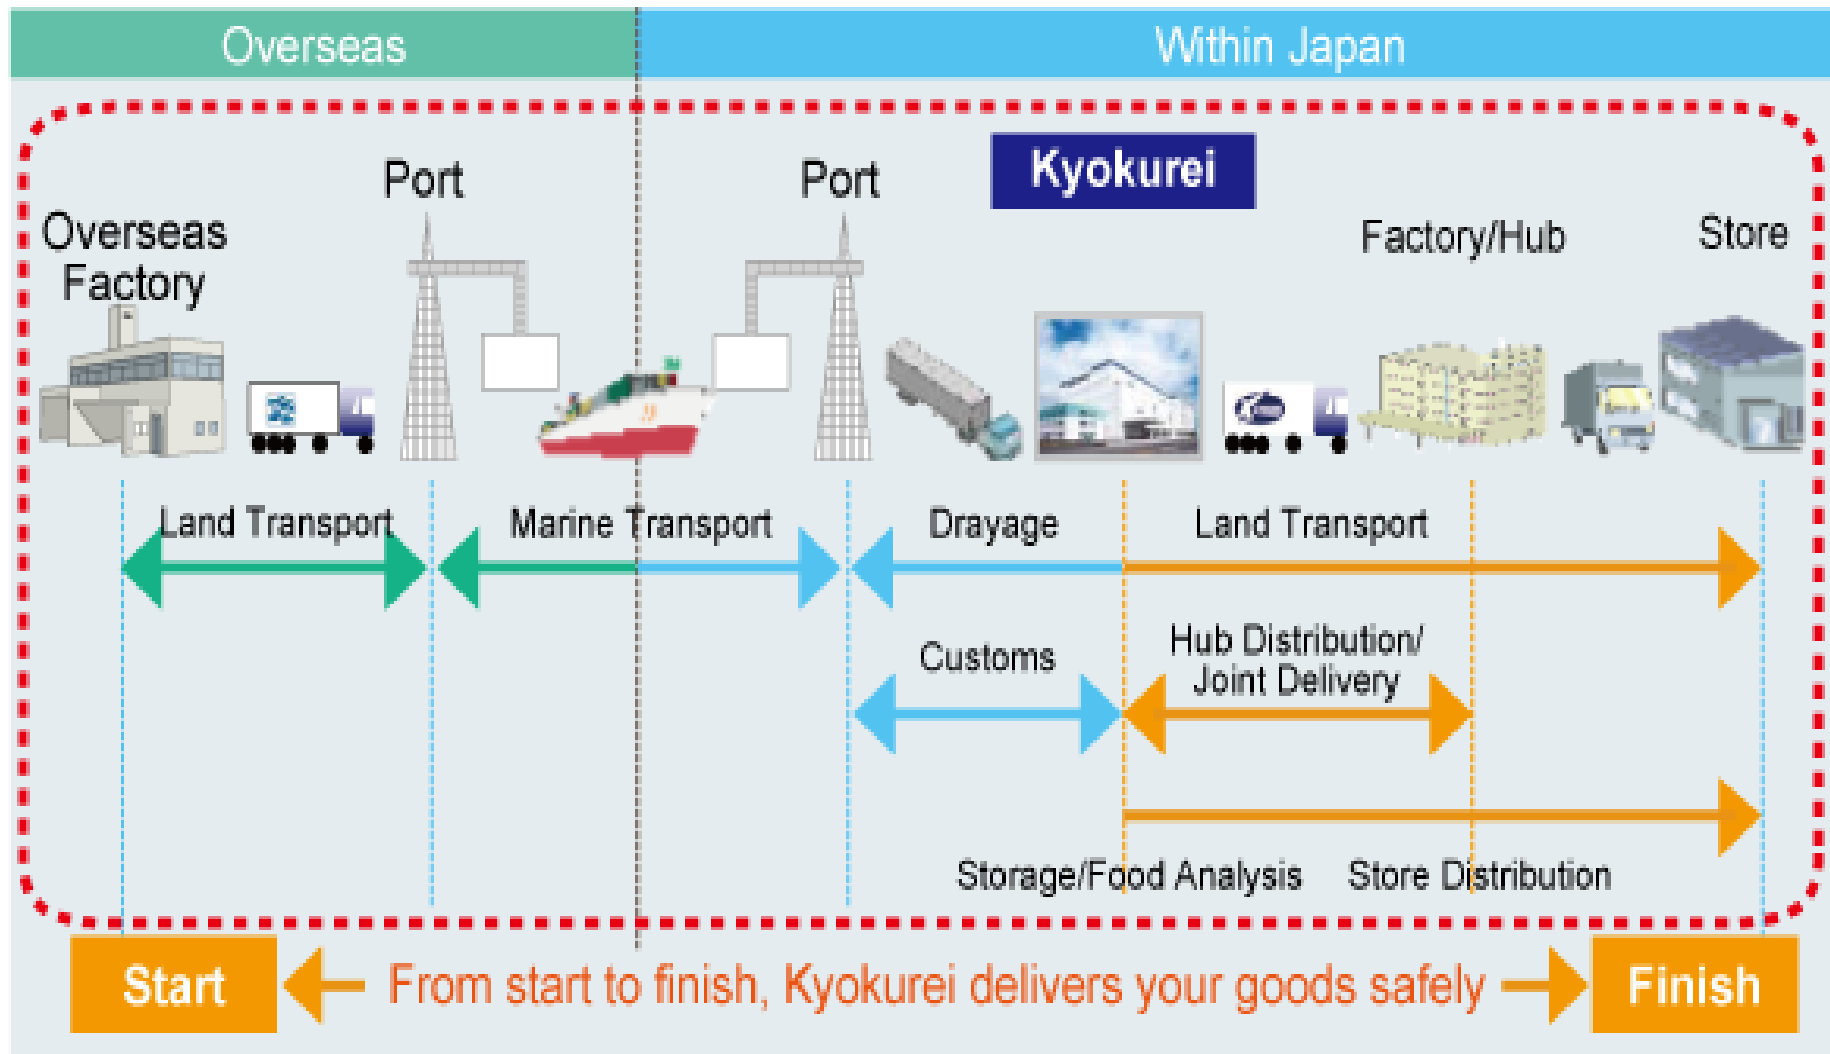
Overseas

Within Japan

Kyokurei

Port

Port

Overseas Factory

Factory/Hub

Store

Land Transport

Marine Transport

Drayage

Land Transport

Customs

Hub Distribution/ Joint Delivery

Storage/Food Analysis

Store Distribution

Start

From start to finish, Kyokurei delivers your goods safely

Finish